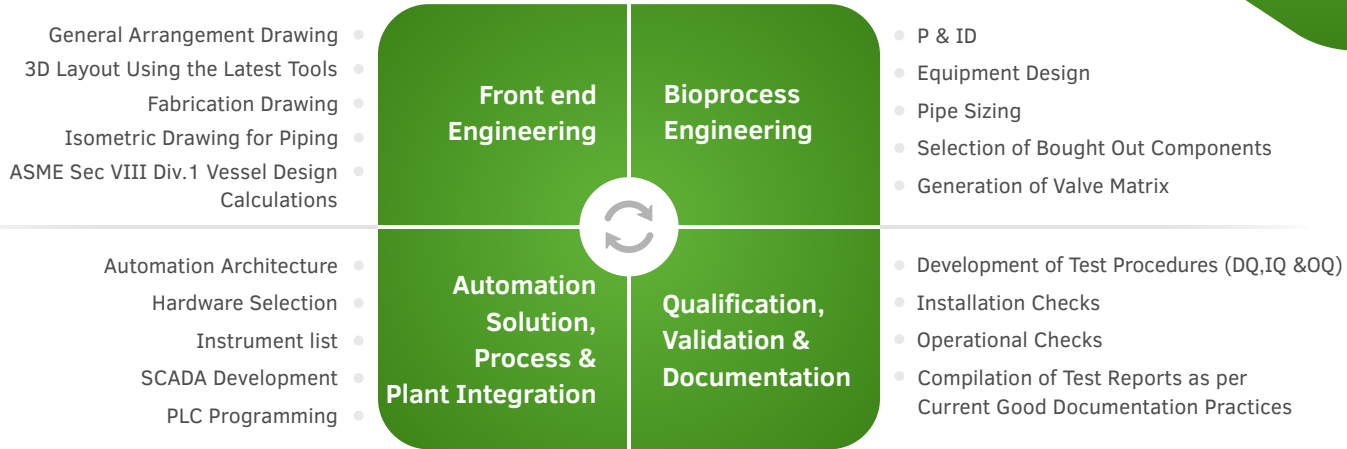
General Arrangement Drawing
3D Layout Using the Latest Tools
Fabrication Drawing
Isometric Drawing for Piping
ASME Sec VIII Div.1 Vessel Design Calculations

Front end Engineering

Bioprocess Engineering

P & ID
Equipment Design
Pipe Sizing
Selection of Bought Out Components
Generation of Valve Matrix

Automation Architecture
Hardware Selection
Instrument list
SCADA Development
PLC Programming

Automation Solution, Process & Plant Integration

Qualification, Validation & Documentation

Development of Test Procedures (DQ,IQ &OQ)
Installation Checks
Operational Checks
Compilation of Test Reports as per Current Good Documentation Practices